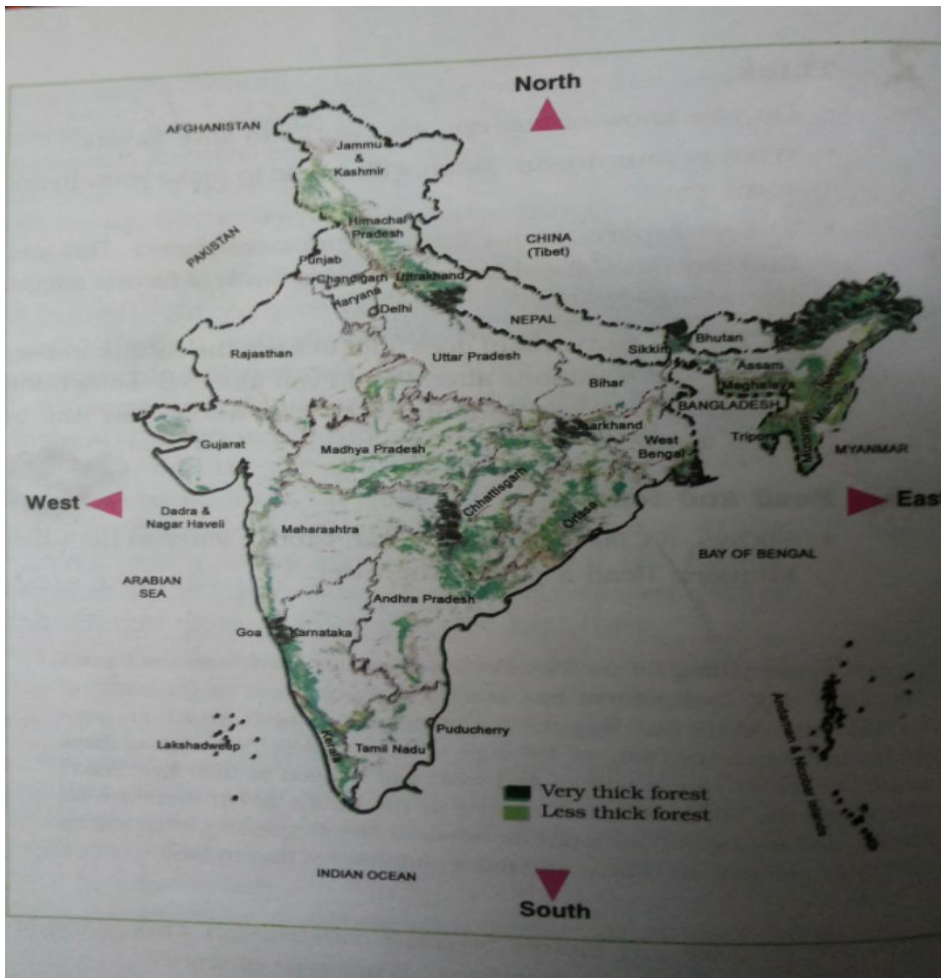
North

AFGHANISTAN

Jammu & Kashmir

Himachal Pradesh

PAKISTAN

Punjab

Chandigarh

Haryana

Uttrakhand

CHINA (Tibet)

Delhi

NEPAL

Rajasthan

Uttar Pradesh

Sikkim

Bhutan

Assam

Meghalaya

Bihar

BANGLADESH

Jharkhand

Gujarat

Madhya Pradesh

West Bengal

Tripura

Mizoram

MYANMAR

West

Dadra & Nagar Haveli

Chhattisgarh

Orissa

East

Maharashtra

BAY OF BENGAL

ARABIAN SEA

Andhra Pradesh

Goa

Karnataka

Andaman & Nicobar Islands

Lakshadweep

Kerala

Puducherry

Tamil Nadu

Very thick forest

Less thick forest

INDIAN OCEAN

South